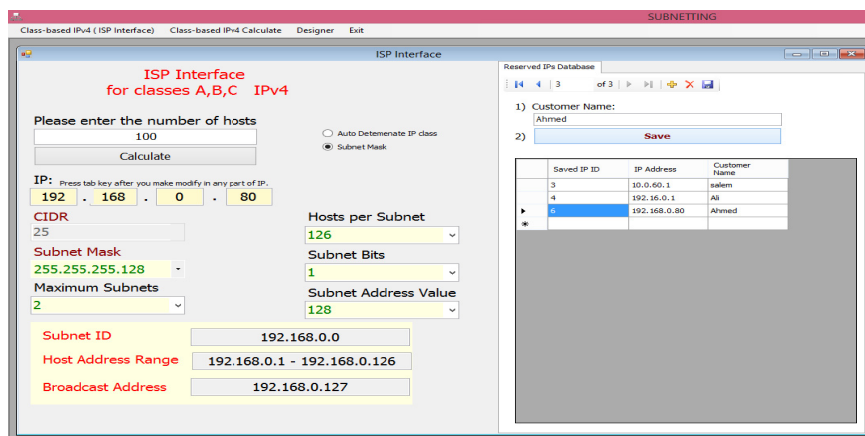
SUBNETTING

Class-based IPv4 ( ISP Interface)   Class-based IPv4 Calculate   Designer   Exit

ISP Interface

ISP Interface
for classes A,B,C IPv4

Please enter the number of hosts
100
Calculate

Auto Detemenate IP class
Subnet Mask

IP: Press tab key after you make modify in any part of IP.
192 . 168 . 0 . 80

CIDR
25

Subnet Mask
255.255.255.128

Maximum Subnets
2

Hosts per Subnet
126

Subnet Bits
1

Subnet Address Value
128

Subnet ID
192.168.0.0

Host Address Range
192.168.0.1 - 192.168.0.126

Broadcast Address
192.168.0.127

Reserved IPs Database

3 of 3

1) Customer Name:
Ahmed
2) Save

| | Saved IP ID | IP Address | Customer Name |
|---|---|---|---|
| | 3 | 10.0.60.1 | salem |
| | 4 | 192.16.0.1 | Ali |
| ▸ | 6 | 192.168.0.80 | Ahmed |
| * | | | |